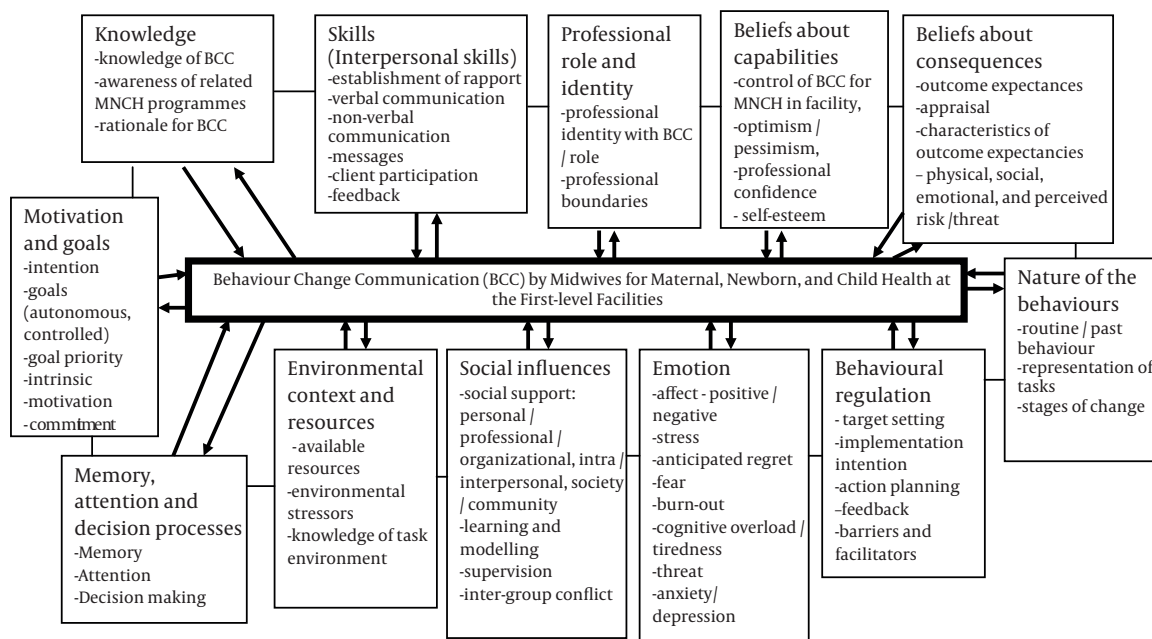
Knowledge
-knowledge of BCC
-awareness of related MNCH programmes
-rationale for BCC

Skills (Interpersonal skills)
-establishment of rapport
-verbal communication
-non-verbal communication
-messages
-client participation
-feedback

Professional role and identity
-professional identity with BCC / role
-professional boundaries

Beliefs about capabilities
-control of BCC for MNCH in facility,
-optimism / pessimism,
-professional confidence
- self-esteem

Beliefs about consequences
-outcome expectances
-appraisal
-characteristics of outcome expectancies – physical, social, emotional, and perceived risk /threat

Motivation and goals
-intention
-goals (autonomous, controlled)
-goal priority
-intrinsic
-motivation
-commtment

Behaviour Change Communication (BCC) by Midwives for Maternal, Newborn, and Child Health at the First-level Facilities

Nature of the behaviours
-routine / past behaviour
-representation of tasks
-stages of change

Memory, attention and decision processes
-Memory
-Attention
-Decision making

Environmental context and resources
-available resources
-environmental stressors
-knowledge of task environment

Social influences
-social support: personal / professional / organizational, intra / interpersonal, society / community
-learning and modelling
-supervision
-inter-group conflict

Emotion
-affect - positive / negative
-stress
-anticipated regret
-fear
-burn-out
-cognitive overload / tiredness
-threat
-anxiety/ depression

Behavioural regulation
- target setting
-implementation intention
-action planning
-feedback
-barriers and facilitators